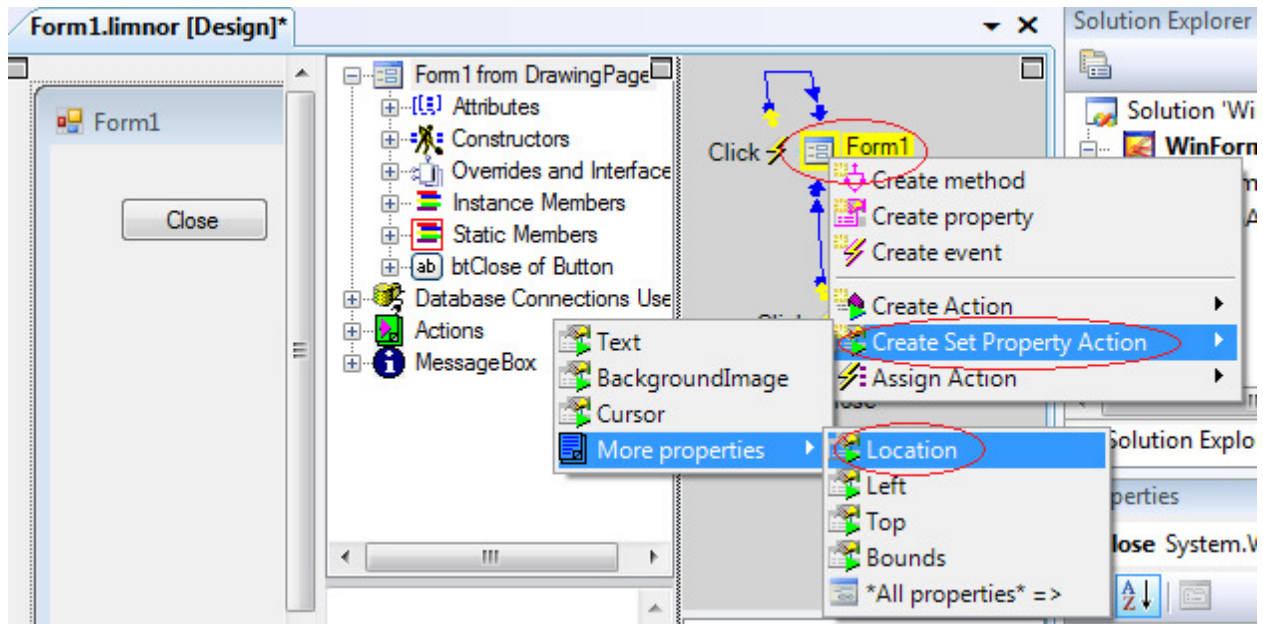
Form1.limnor [Design]*

Solution Explorer

Form1

Close

Form1 from DrawingPage
Attributes
Constructors
Overrides and Interface
Instance Members
Static Members
btClose of Button
Database Connections Use
Actions
MessageBox

Click
Form1
Create method
Create property
Create event
Create Action
Create Set Property Action
Assign Action

Text
BackgroundImage
Cursor
More properties

Location
Left
Top
Bounds
*All properties* =>

Solution 'Wi
WinForm
Solution Explo
perties
lose System.W